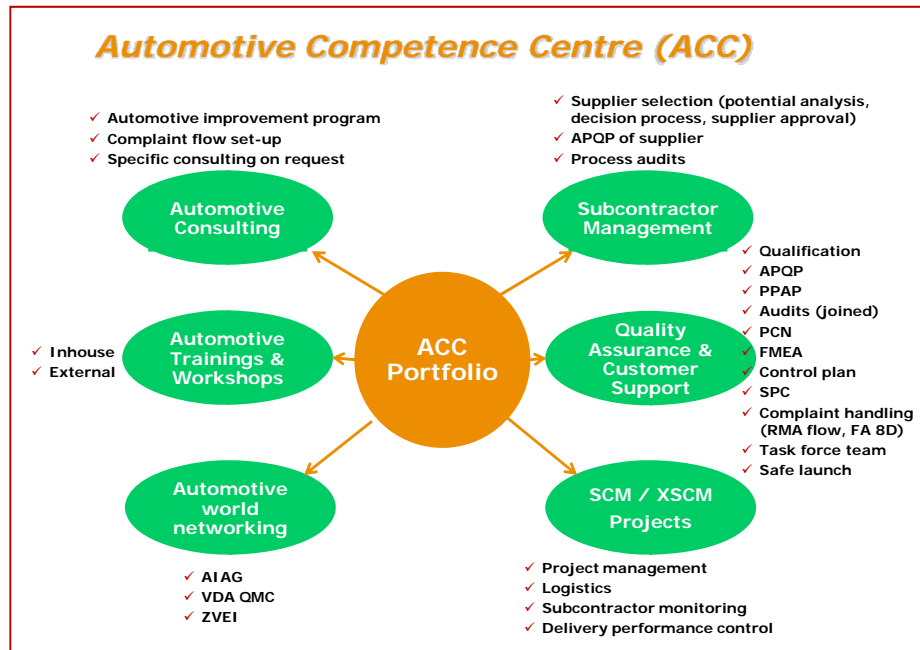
Automotive Competence Centre (ACC)

✓ Automotive improvement program
✓ Complaint flow set-up
✓ Specific consulting on request

Automotive Consulting

✓ Supplier selection (potential analysis, decision process, supplier approval)
✓ APQP of supplier
✓ Process audits

Subcontractor Management

✓ Qualification
✓ APQP
✓ PPAP
✓ Audits (joined)
✓ PCN
✓ FMEA
✓ Control plan
✓ SPC
✓ Complaint handling (RMA flow, FA 8D)
✓ Task force team
✓ Safe launch

✓ Inhouse
✓ External

Automotive Trainings & Workshops

ACC Portfolio

Quality Assurance & Customer Support

Automotive world networking

SCM / XSCM Projects

✓ AIAG
✓ VDA QMC
✓ ZVEI

✓ Project management
✓ Logistics
✓ Subcontractor monitoring
✓ Delivery performance control